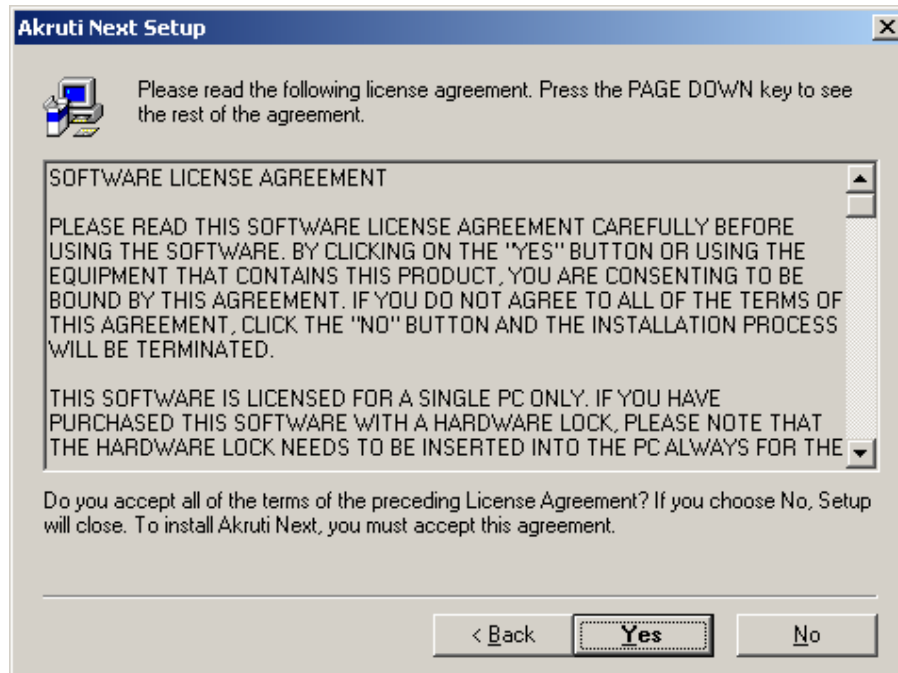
Akruti Next Setup

Please read the following license agreement. Press the PAGE DOWN key to see the rest of the agreement.

SOFTWARE LICENSE AGREEMENT

PLEASE READ THIS SOFTWARE LICENSE AGREEMENT CAREFULLY BEFORE USING THE SOFTWARE. BY CLICKING ON THE "YES" BUTTON OR USING THE EQUIPMENT THAT CONTAINS THIS PRODUCT, YOU ARE CONSENTING TO BE BOUND BY THIS AGREEMENT. IF YOU DO NOT AGREE TO ALL OF THE TERMS OF THIS AGREEMENT, CLICK THE "NO" BUTTON AND THE INSTALLATION PROCESS WILL BE TERMINATED.

THIS SOFTWARE IS LICENSED FOR A SINGLE PC ONLY. IF YOU HAVE PURCHASED THIS SOFTWARE WITH A HARDWARE LOCK, PLEASE NOTE THAT THE HARDWARE LOCK NEEDS TO BE INSERTED INTO THE PC ALWAYS FOR THE

Do you accept all of the terms of the preceding License Agreement? If you choose No, Setup will close. To install Akruti Next, you must accept this agreement.

< Back Yes No